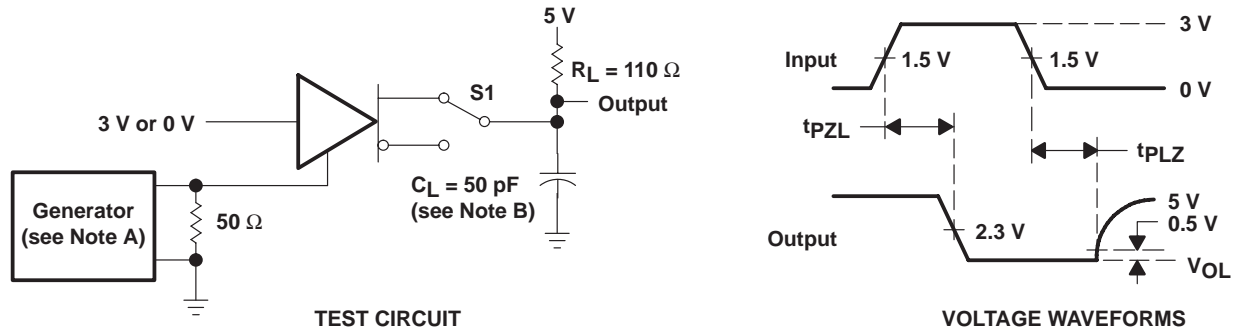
5 V

$R_L = 110\ \Omega$

S1

Output

3 V or 0 V

Generator (see Note A)

$50\ \Omega$

$C_L = 50$ pF (see Note B)

TEST CIRCUIT

3 V

Input

1.5 V

1.5 V

0 V

$t_{PZL}$

$t_{PLZ}$

5 V

0.5 V

Output

2.3 V

$V_{OL}$

VOLTAGE WAVEFORMS